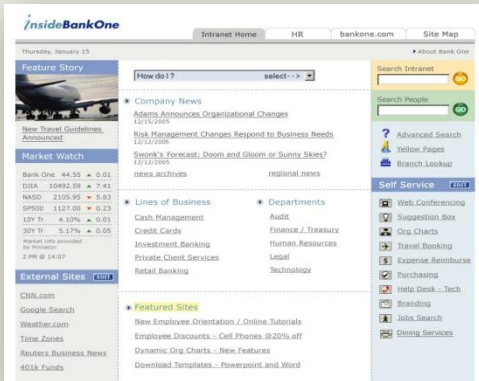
insideBankOne

Intranet Home | HR | bankone.com | Site Map

Thursday, January 15

About Bank One

Feature Story

New Travel Guidelines Announced

Market Watch

| | | |
|---|---|---|
| Bank One | 44.55 | 0.01 |
| DJIA | 10492.59 | 7.41 |
| NASD | 2105.95 | 5.83 |
| SP500 | 1127.00 | 0.23 |
| 10Y Tr | 4.10% | 0.01 |
| 30Y Tr | 5.17% | 0.05 |

Market info provided by Pinnacor

2 PM @ 14:07

External Sites EDIT

CNN.com

Google Search

Weather.com

Time Zones

Reuters Business News

401k Funds

How do I? select--->

Company News

Adams Announces Organizational Changes
12/15/2005

Risk Management Changes Respond to Business Needs
12/12/2005

Swonk's Forecast: Doom and Gloom or Sunny Skies?
12/12/2005

news archives

regional news

Lines of Business

Cash Management

Credit Cards

Investment Banking

Private Client Services

Retail Banking

Departments

Audit

Finance / Treasury

Human Resources

Legal

Technology

Featured Sites

New Employee Orientation / Online Tutorials

Employee Discounts - Cell Phones @20% off

Dynamic Org Charts - New Features

Download Templates - Powerpoint and Word

Search Intranet GO

Search People GO

Advanced Search

Yellow Pages

Branch Lookup

Self Service EDIT

Web Conferencing

Suggestion Box

Org Charts

Travel Booking

Expense Reimburse

Purchasing

Help Desk - Tech

Branding

Jobs Search

Dining Services